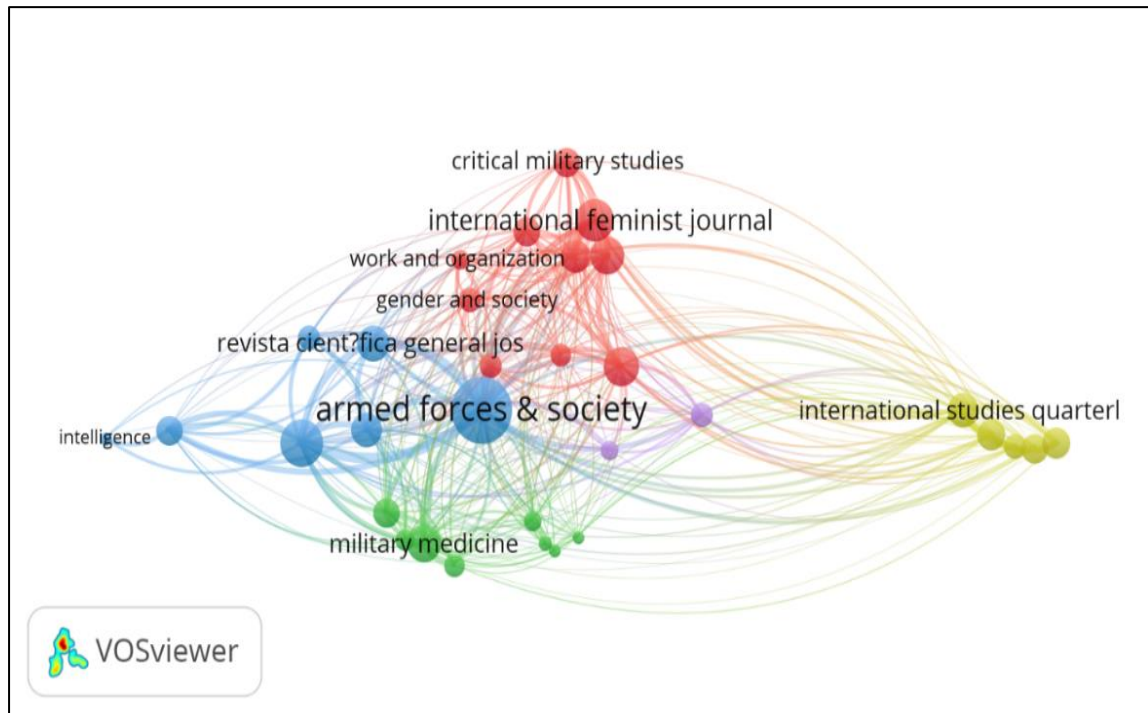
critical military studies

international feminist journal

work and organization

gender and society

revista cient?fica general jos

armed forces & society

international studies quarterl

intelligence

military medicine

VOSviewer